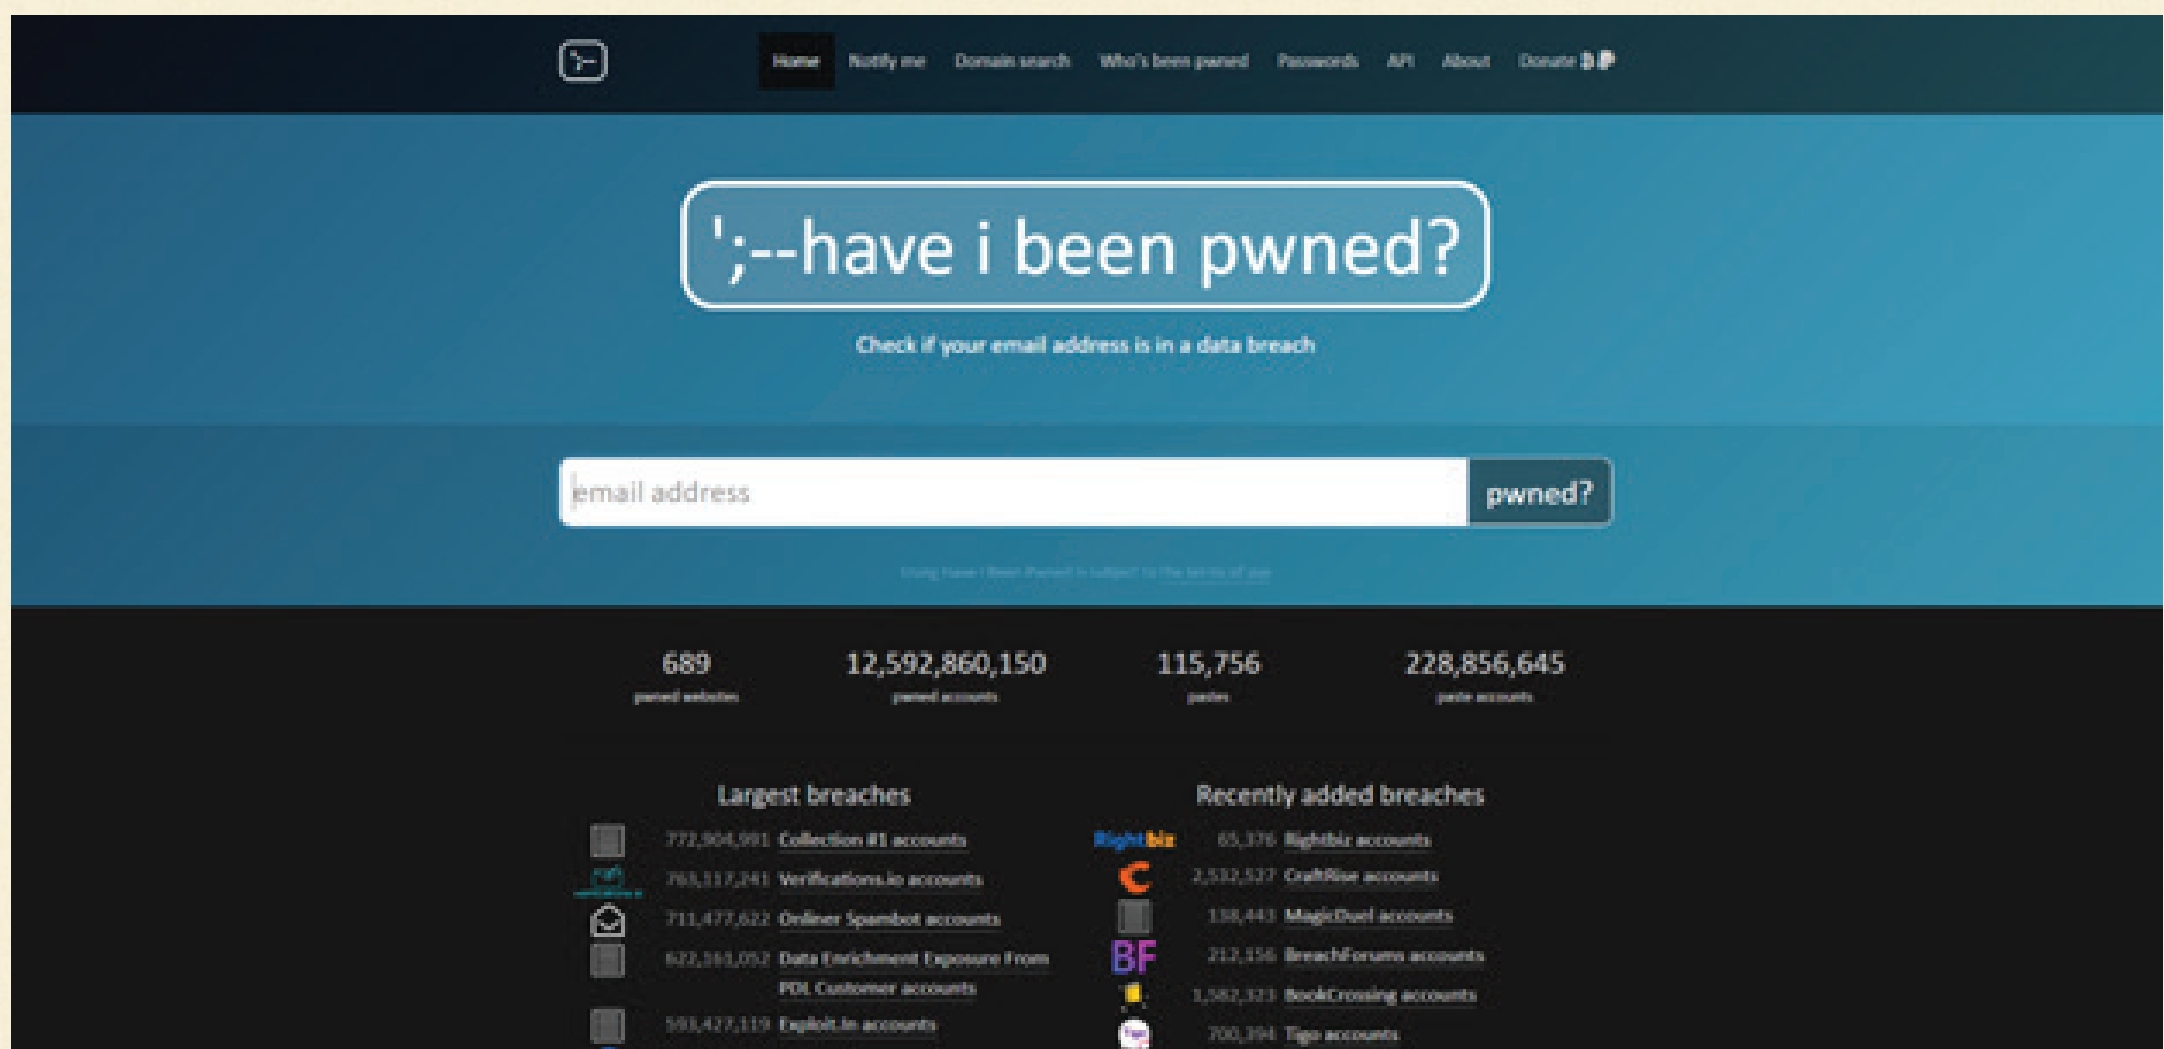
Home Notify me Domain search Who's been pwned Passwords API About Donate

';--have i been pwned?

Check if your email address is in a data breach

email address

pwned?

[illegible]

689
pwned websites

12,592,860,150
pwned accounts

115,756
pastes

228,856,645
paste accounts

Largest breaches

772,904,991 Collection #1 accounts
763,117,241 Verifications.io accounts
711,477,622 Onliner Spambot accounts
622,161,052 Data Enrichment Exposure From PDL Customer accounts
593,427,119 Exploit.In accounts

Recently added breaches

Rightbiz
65,376 Rightbiz accounts
2,532,527 CraftRise accounts
138,443 MagicDuel accounts
BF
212,156 BreachForums accounts
1,582,323 BookCrossing accounts
700,394 Tigo accounts